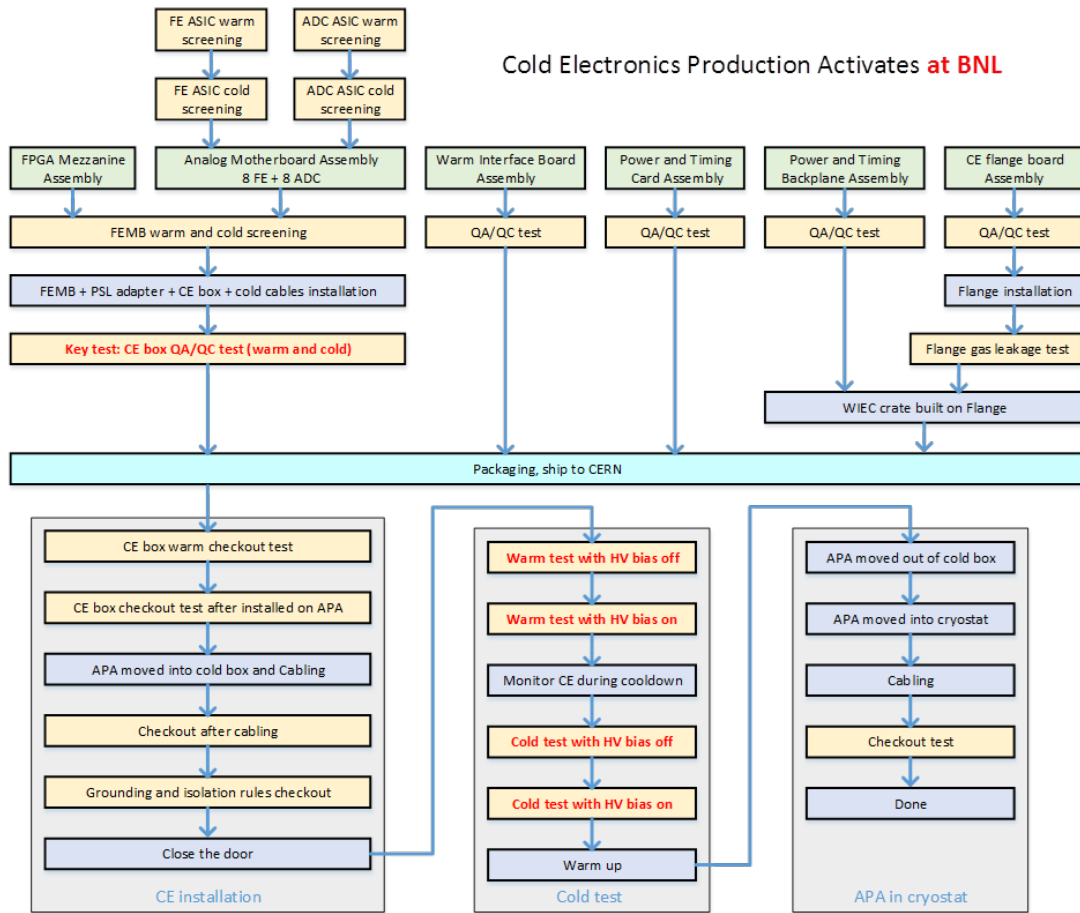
Cold Electronics Production Activates at BNL

FE ASIC warm screening

ADC ASIC warm screening

FE ASIC cold screening

ADC ASIC cold screening

FPGA Mezzanine Assembly

Analog Motherboard Assembly 8 FE + 8 ADC

Warm Interface Board Assembly

Power and Timing Card Assembly

Power and Timing Backplane Assembly

CE flange board Assembly

FEMB warm and cold screening

QA/QC test

QA/QC test

QA/QC test

QA/QC test

FEMB + PSL adapter + CE box + cold cables installation

Flange installation

Key test: CE box QA/QC test (warm and cold)

Flange gas leakage test

WIEC crate built on Flange

Packaging, ship to CERN

CE box warm checkout test

CE box checkout test after installed on APA

APA moved into cold box and Cabling

Checkout after cabling

Grounding and isolation rules checkout

Close the door

CE installation

Warm test with HV bias off

Warm test with HV bias on

Monitor CE during cooldown

Cold test with HV bias off

Cold test with HV bias on

Warm up

Cold test

APA moved out of cold box

APA moved into cryostat

Cabling

Checkout test

Done

APA in cryostat